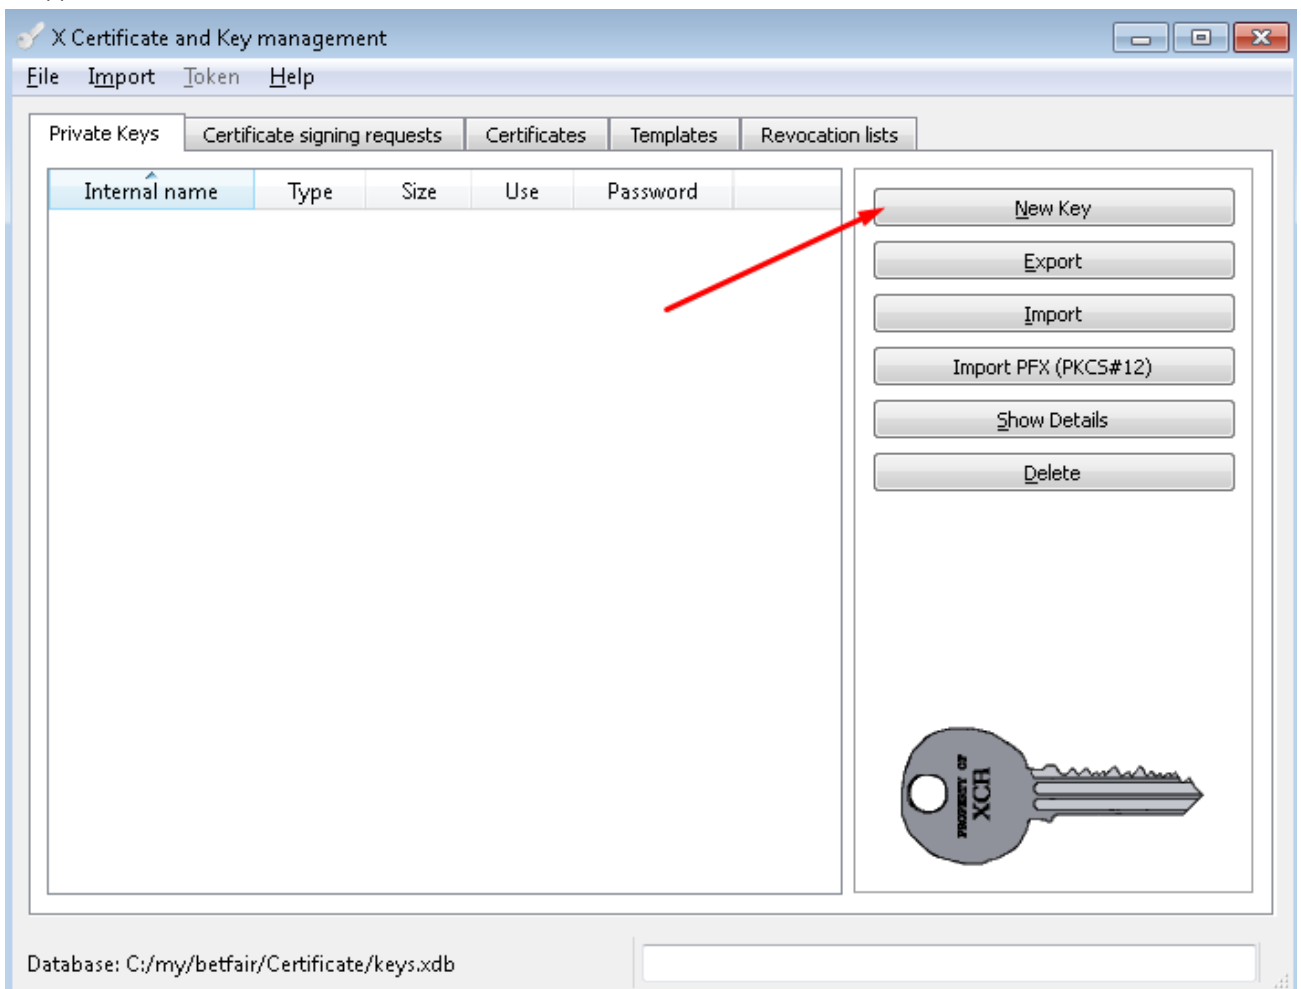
X Certificate and Key management

File Import Token Help

Private Keys | Certificate signing requests | Certificates | Templates | Revocation lists

| Internal name | Type | Size | Use | Password |
|---|---|---|---|---|

New Key
Export
Import
Import PFX (PKCS#12)
Show Details
Delete

PROPERTY OF XCA

Database: C:/my/betfair/Certificate/keys.xdb